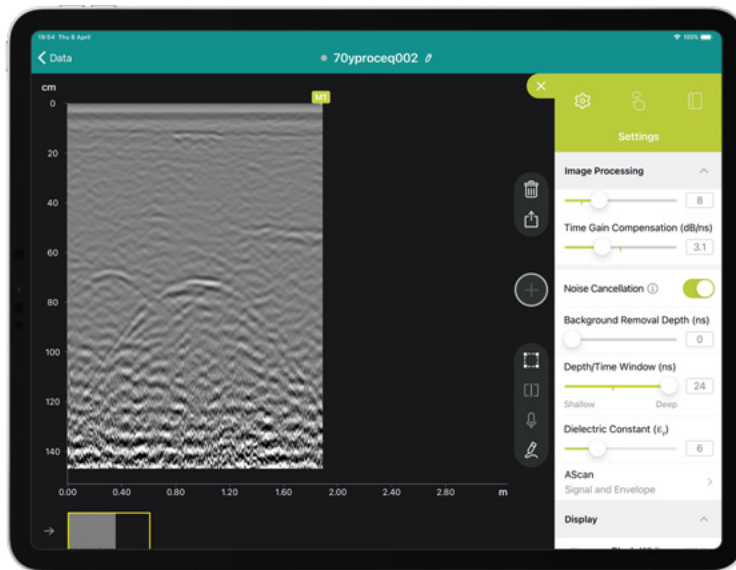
19:54 Thu 8 April

100%

Data

70yproceq002

cm

0

20

40

60

80

100

120

140

M1

0.00 0.40 0.80 1.20 1.60 2.00 2.40 2.80 m

Settings

Image Processing

8

Time Gain Compensation (dB/ns)

3.1

Noise Cancellation ⓘ

Background Removal Depth (ns)

0

Depth/Time Window (ns)

24

Shallow Deep

Dielectric Constant ($\epsilon_r$)

6

AScan

Signal and Envelope

Display